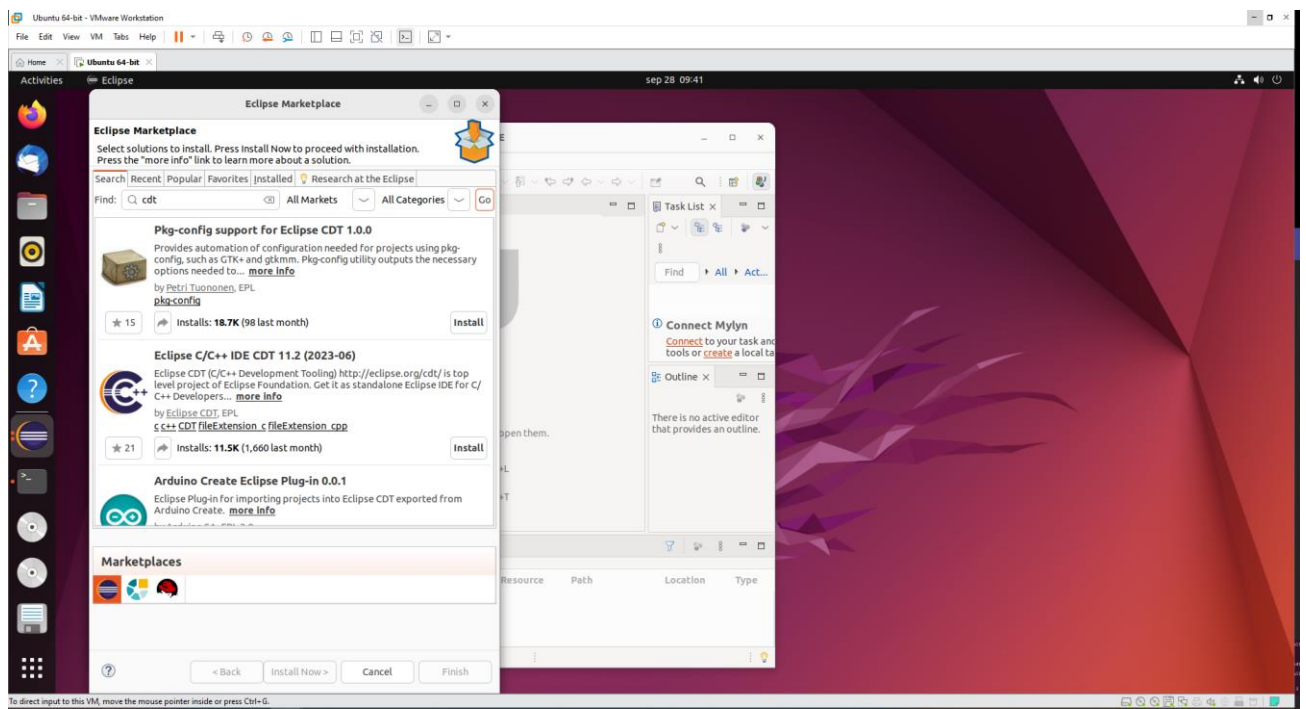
Ubuntu 64-bit - VMware Workstation

File Edit View VM Tabs Help

Home | Ubuntu 64-bit

Activities | Eclipse | sep 28 09:41

Eclipse Marketplace

Eclipse Marketplace

Select solutions to install. Press Install Now to proceed with installation. Press the "more info" link to learn more about a solution.

Search | Recent | Popular | Favorites | Installed | Research at the Eclipse

Find: cdt | All Markets | All Categories | Go

Pkg-config support for Eclipse CDT 1.0.0

Provides automation of configuration needed for projects using pkg-config, such as GTK+ and gtkmm. Pkg-config utility outputs the necessary options needed to... more info

by Petri Tuononen, EPL
pkg-config

15 | Installs: 18.7K (98 last month) | Install

Eclipse C/C++ IDE CDT 11.2 (2023-06)

Eclipse CDT (C/C++ Development Tooling) http://eclipse.org/cdt/ is top level project of Eclipse Foundation. Get it as standalone Eclipse IDE for C/C++ Developers... more info

by Eclipse CDT, EPL
c c++ CDT fileExtension_c fileExtension_cpp

21 | Installs: 11.5K (1,660 last month) | Install

Arduino Create Eclipse Plug-in 0.0.1

Eclipse Plug-in for importing projects into Eclipse CDT exported from Arduino Create. more info

Marketplaces

< Back | Install Now > | Cancel | Finish

Task List | Find | All | Act...

Connect Mylyn
Connect to your task and tools or create a local ta

Outline
There is no active editor that provides an outline.

open them.

Resource | Path | Location | Type

To direct input to this VM, move the mouse pointer inside or press Ctrl+G.